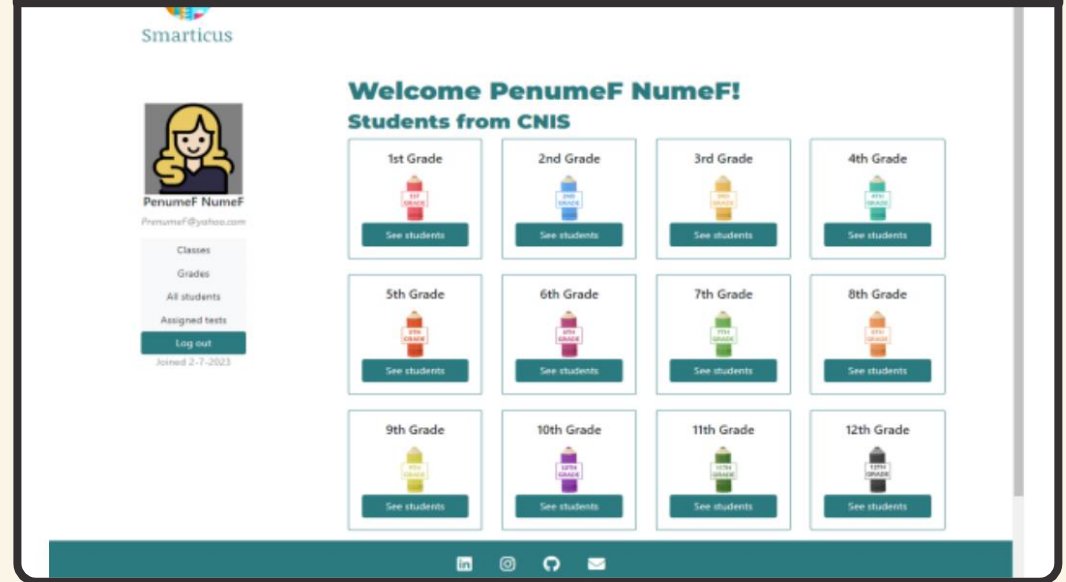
Smarticus

PenumeF NumeF
PenumeF@yahoo.com
Classes
Grades
All students
Assigned tests
Log out
Joined 2-7-2023

Welcome PenumeF NumeF!
Students from CNIS

1st Grade
1ST GRADE
See students

2nd Grade
2ND GRADE
See students

3rd Grade
3RD GRADE
See students

4th Grade
4TH GRADE
See students

5th Grade
5TH GRADE
See students

6th Grade
6TH GRADE
See students

7th Grade
7TH GRADE
See students

8th Grade
8TH GRADE
See students

9th Grade
9TH GRADE
See students

10th Grade
10TH GRADE
See students

11th Grade
11TH GRADE
See students

12th Grade
12TH GRADE
See students